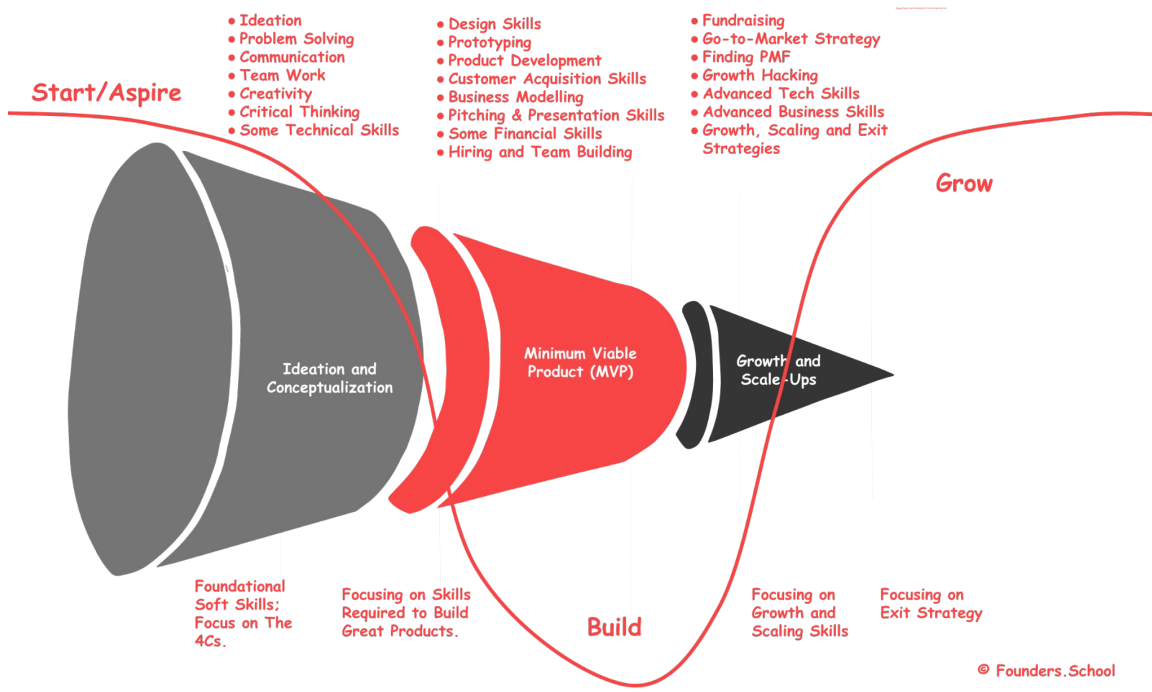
Start/Aspire

• Ideation
• Problem Solving
• Communication
• Team Work
• Creativity
• Critical Thinking
• Some Technical Skills

• Design Skills
• Prototyping
• Product Development
• Customer Acquisition Skills
• Business Modelling
• Pitching & Presentation Skills
• Some Financial Skills
• Hiring and Team Building

• Fundraising
• Go-to-Market Strategy
• Finding PMF
• Growth Hacking
• Advanced Tech Skills
• Advanced Business Skills
• Growth, Scaling and Exit Strategies

Grow

Ideation and Conceptualization

Minimum Viable Product (MVP)

Growth and Scale-Ups

Foundational Soft Skills; Focus on The 4Cs.

Focusing on Skills Required to Build Great Products.

Build

Focusing on Growth and Scaling Skills

Focusing on Exit Strategy

© Founders.School